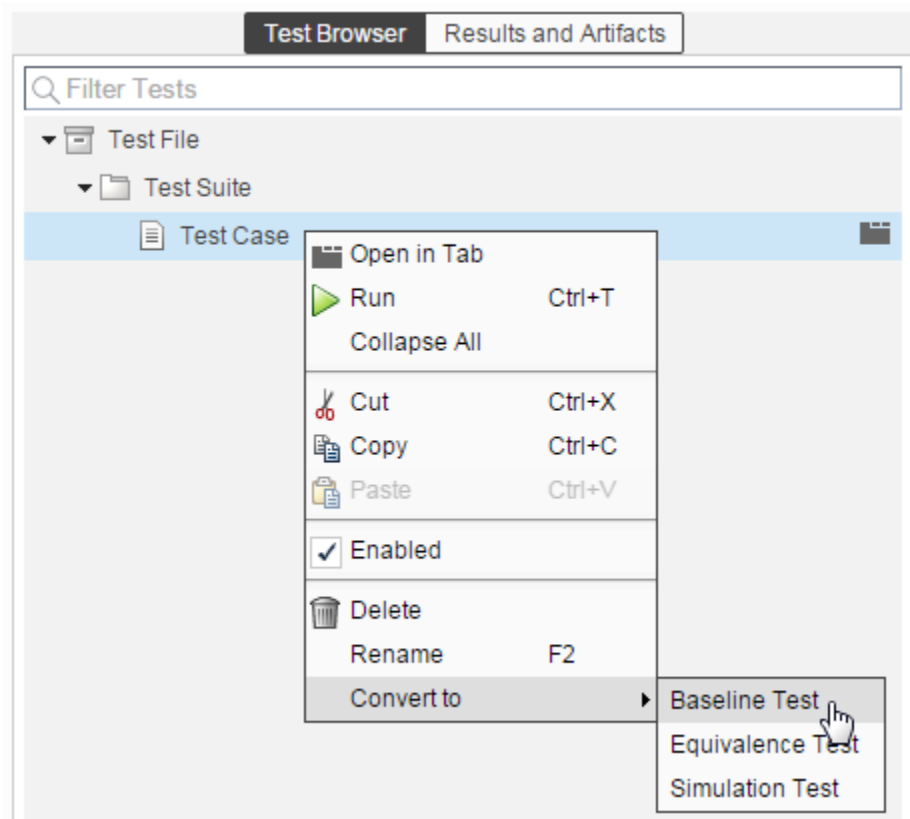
Test Browser Results and Artifacts

Filter Tests

Test File

Test Suite

Test Case

Open in Tab

Run Ctrl+T

Collapse All

Cut Ctrl+X

Copy Ctrl+C

Paste Ctrl+V

Enabled

Delete

Rename F2

Convert to

Baseline Test

Equivalence Test

Simulation Test